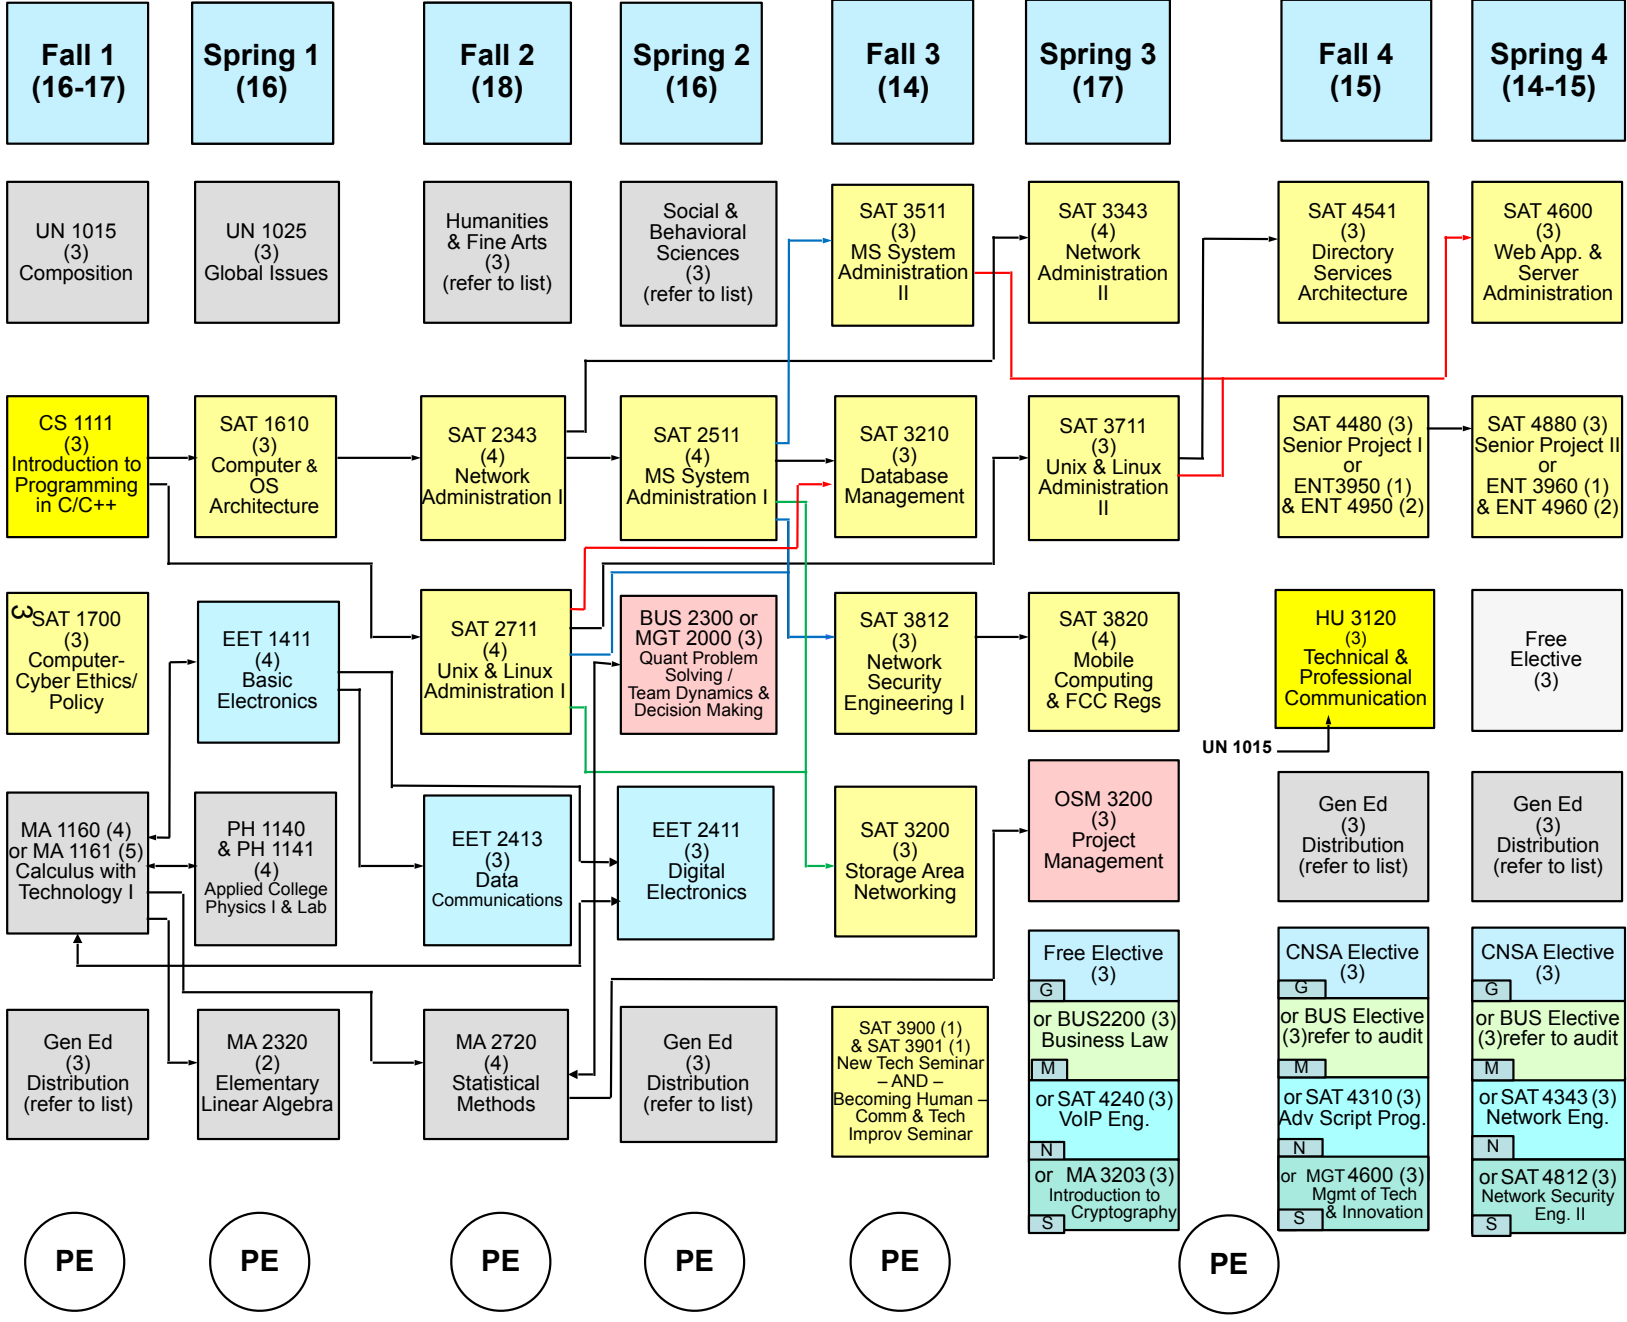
Fall 1 (16-17)

Spring 1 (16)

Fall 2 (18)

Spring 2 (16)

Fall 3 (14)

Spring 3 (17)

Fall 4 (15)

Spring 4 (14-15)

UN 1015 (3) Composition

CS 1111 (3) Introduction to Programming in C/C++

3SAT 1700 (3) Computer-Cyber Ethics/ Policy

MA 1160 (4) or MA 1161 (5) Calculus with Technology I

Gen Ed (3) Distribution (refer to list)

PE

UN 1025 (3) Global Issues

SAT 1610 (3) Computer & OS Architecture

EET 1411 (4) Basic Electronics

PH 1140 & PH 1141 (4) Applied College Physics I & Lab

MA 2320 (2) Elementary Linear Algebra

PE

Humanities & Fine Arts (3) (refer to list)

SAT 2343 (4) Network Administration I

SAT 2711 (4) Unix & Linux Administration I

EET 2413 (3) Data Communications

MA 2720 (4) Statistical Methods

PE

Social & Behavioral Sciences (3) (refer to list)

SAT 2511 (4) MS System Administration I

BUS 2300 or MGT 2000 (3) Quant Problem Solving / Team Dynamics & Decision Making

EET 2411 (3) Digital Electronics

Gen Ed (3) Distribution (refer to list)

PE

SAT 3511 (3) MS System Administration II

SAT 3210 (3) Database Management

SAT 3812 (3) Network Security Engineering I

SAT 3200 (3) Storage Area Networking

SAT 3900 (1) & SAT 3901 (1) New Tech Seminar – AND – Becoming Human – Comm & Tech Improv Seminar

PE

SAT 3343 (4) Network Administration II

SAT 3711 (3) Unix & Linux Administration II

SAT 3820 (4) Mobile Computing & FCC Regs

OSM 3200 (3) Project Management

Free Elective (3)
G
or BUS2200 (3) Business Law
M
or SAT 4240 (3) VoIP Eng.
N
or MA 3203 (3) Introduction to Cryptography
S

SAT 4541 (3) Directory Services Architecture

SAT 4480 (3) Senior Project I or ENT3950 (1) & ENT 4950 (2)

HU 3120 (3) Technical & Professional Communication

UN 1015

Gen Ed (3) Distribution (refer to list)

CNSA Elective (3)
G
or BUS Elective (3)refer to audit
M
or SAT 4310 (3) Adv Script Prog.
N
or MGT 4600 (3) Mgmt of Tech & Innovation
S

PE

SAT 4600 (3) Web App. & Server Administration

SAT 4880 (3) Senior Project II or ENT 3960 (1) & ENT 4960 (2)

Free Elective (3)

Gen Ed (3) Distribution (refer to list)

CNSA Elective (3)
G
or BUS Elective (3)refer to audit
M
or SAT 4343 (3) Network Eng.
N
or SAT 4812 (3) Network Security Eng. II
S